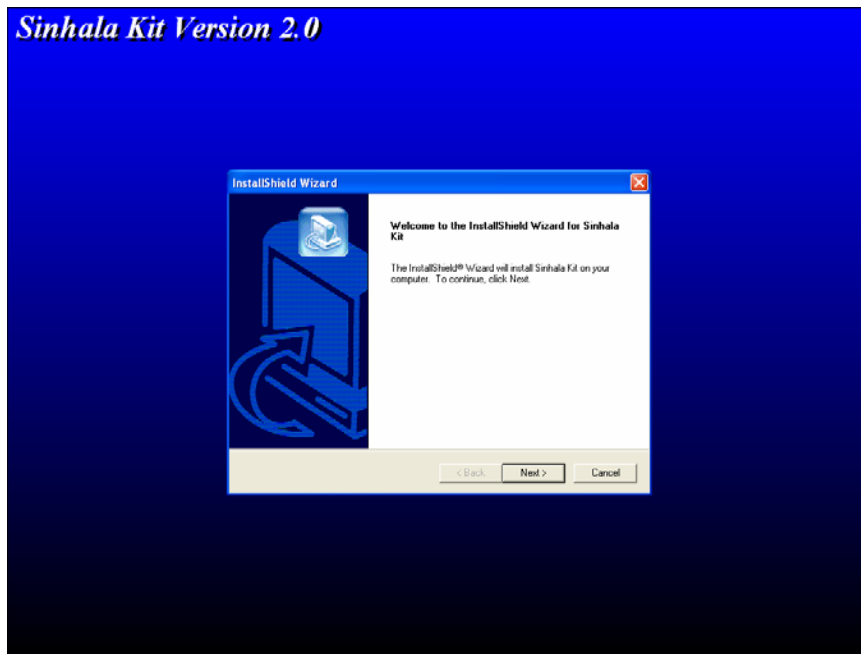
Sinhala Kit Version 2.0

InstallShield Wizard

Welcome to the InstallShield Wizard for Sinhala Kit

The InstallShield® Wizard will install Sinhala Kit on your computer. To continue, click Next.

< Back

Next >

Cancel